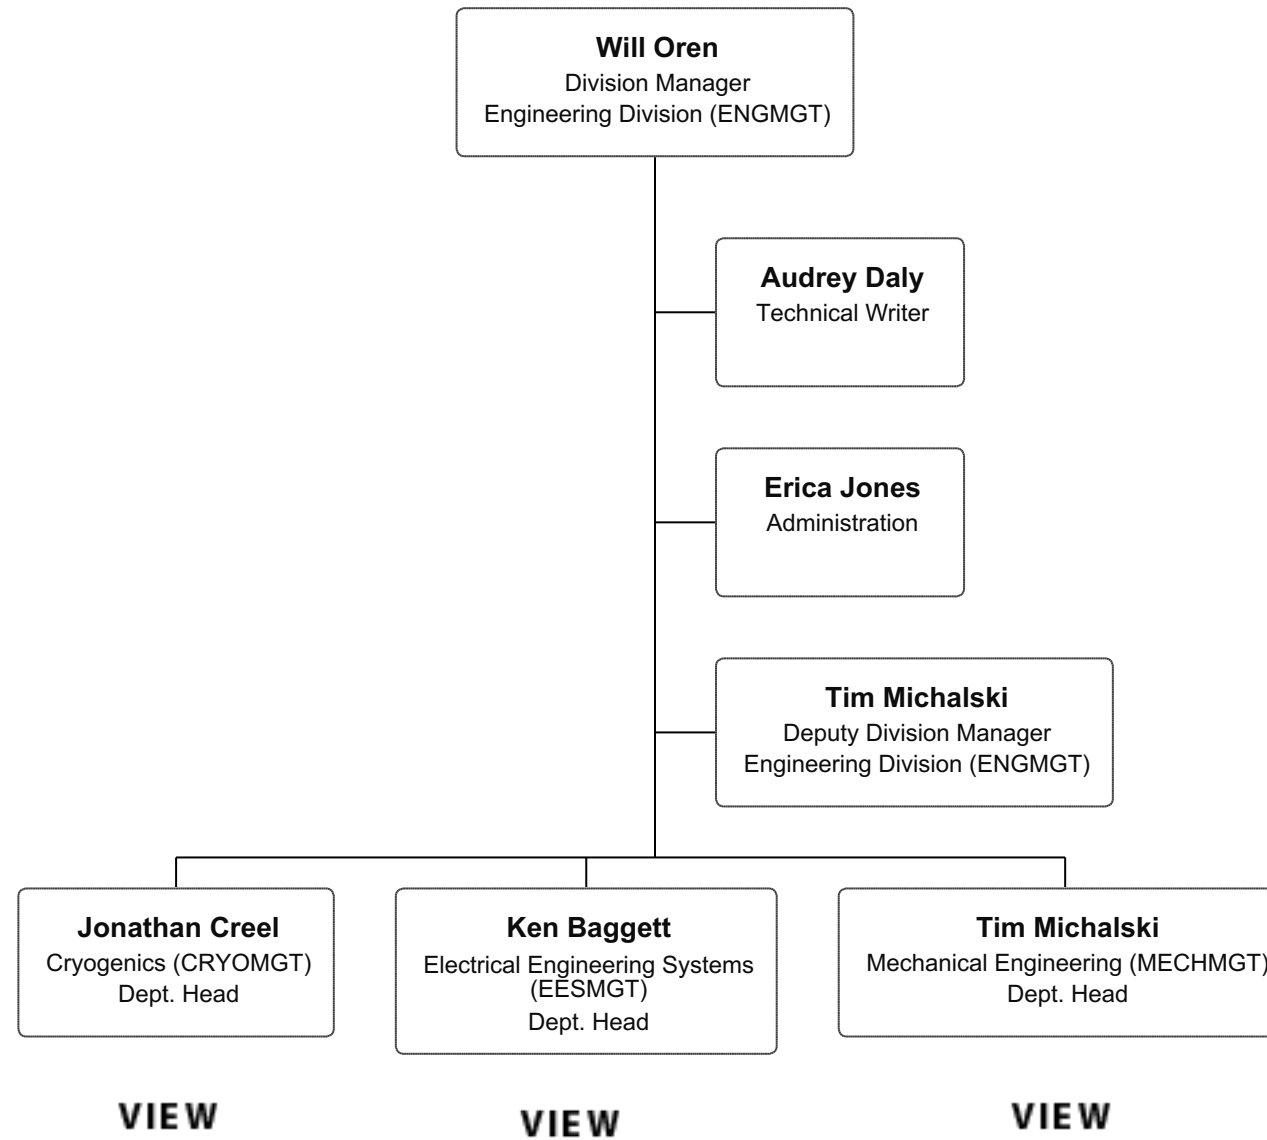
**Will Oren**
Division Manager
Engineering Division (ENGMGT)

**Audrey Daly**
Technical Writer

**Erica Jones**
Administration

**Tim Michalski**
Deputy Division Manager
Engineering Division (ENGMGT)

**Jonathan Creel**
Cryogenics (CRYOMGT)
Dept. Head

**Ken Baggett**
Electrical Engineering Systems (EESMGT)
Dept. Head

**Tim Michalski**
Mechanical Engineering (MECHMGT)
Dept. Head

VIEW

VIEW

VIEW